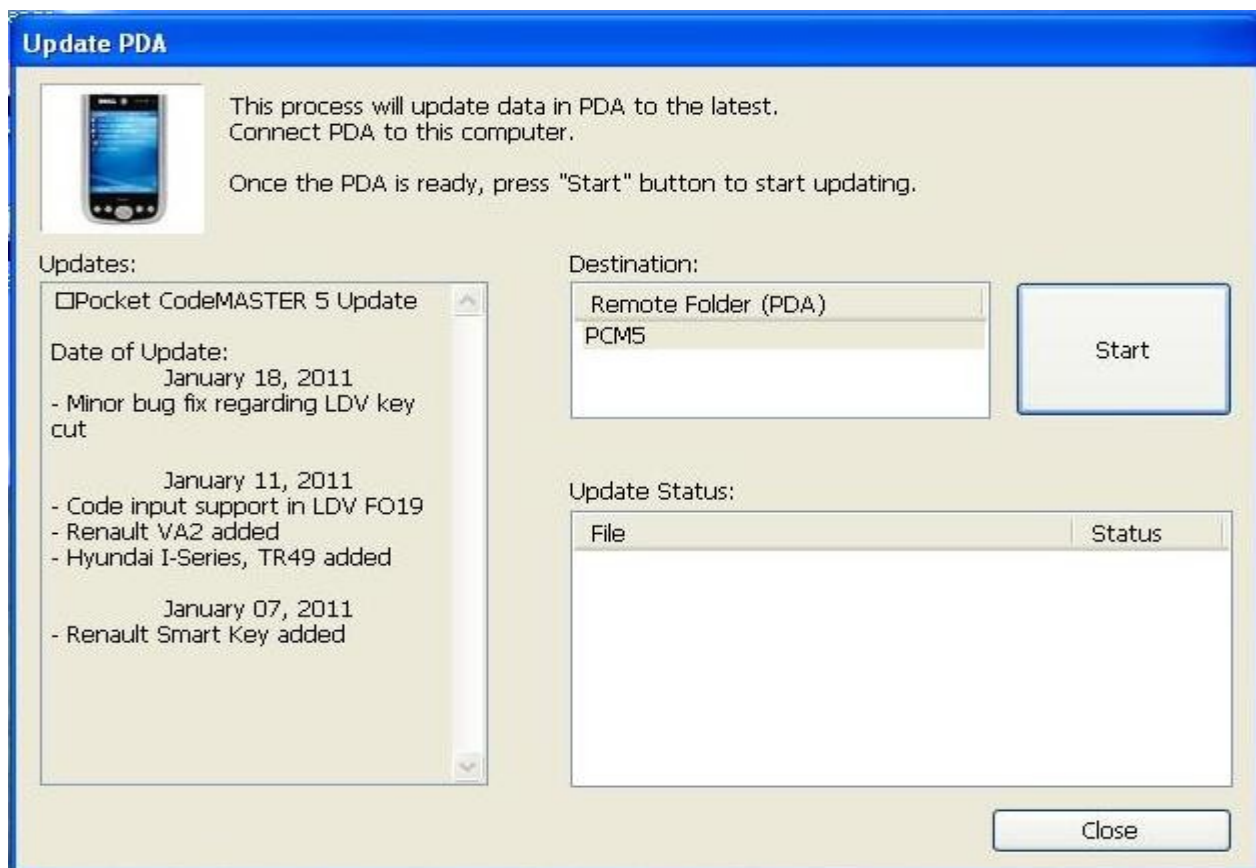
Update PDA

This process will update data in PDA to the latest.
Connect PDA to this computer.

Once the PDA is ready, press "Start" button to start updating.

Updates:

□Pocket CodeMASTER 5 Update

Date of Update:
January 18, 2011
- Minor bug fix regarding LDV key cut

January 11, 2011
- Code input support in LDV FO19
- Renault VA2 added
- Hyundai I-Series, TR49 added

January 07, 2011
- Renault Smart Key added

Destination:

| Remote Folder (PDA) |
|---|
| PCM5 |

Start

Update Status:

| File | Status |
|---|---|

Close